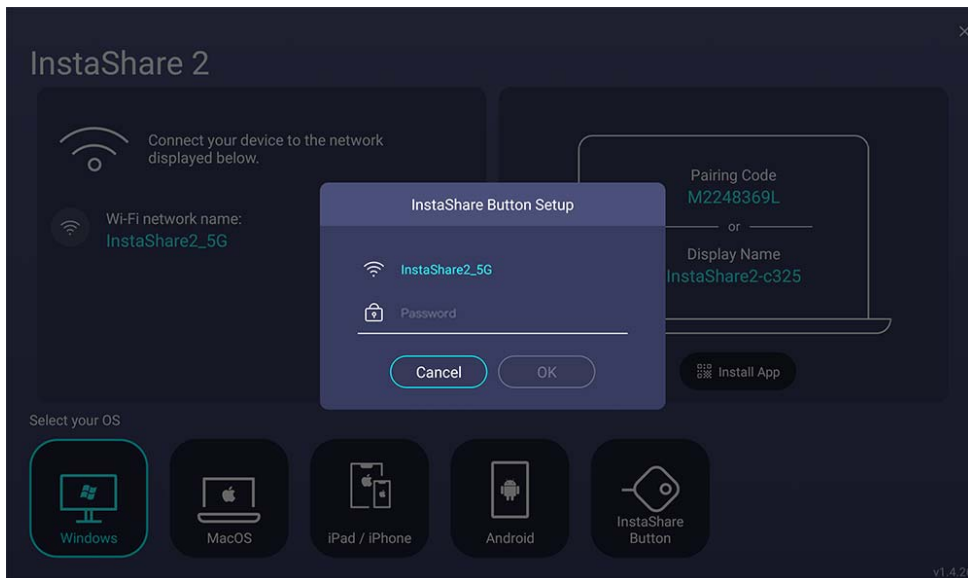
InstaShare 2

Connect your device to the network displayed below.

Wi-Fi network name:
InstaShare2_5G

Pairing Code
M2248369L
or
Display Name
InstaShare2-c325

InstaShare Button Setup

InstaShare2_5G

Password

Cancel OK

Install App

Select your OS

Windows

MacOS

iPad / iPhone

Android

InstaShare Button

v1.4.2